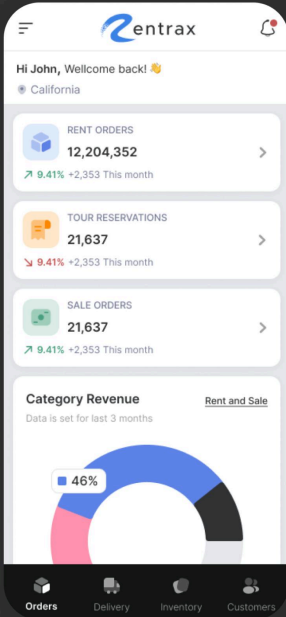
Zentrax

Hi John, Wellcome back! 👋
California

RENT ORDERS
12,204,352
9.41% +2,353 This month

TOUR RESERVATIONS
21,637
9.41% +2,353 This month

SALE ORDERS
21,637
9.41% +2,353 This month

Category Revenue
Rent and Sale
Data is set for last 3 months

46%

Orders
Delivery
Inventory
Customers